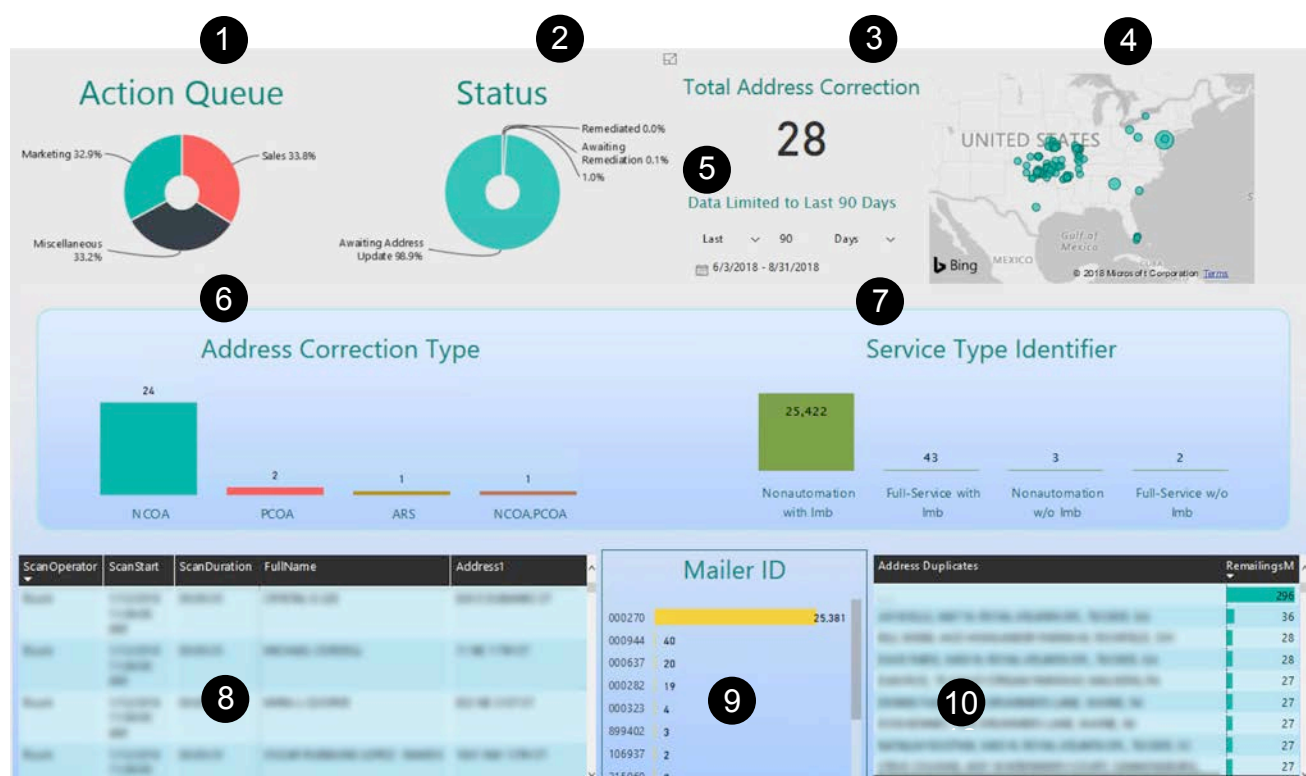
1

Action Queue

Marketing 32.9%

Sales 33.8%

Miscellaneous 33.2%

2

Status

Remediated 0.0%

Awaiting Remediation 0.1%

1.0%

Awaiting Address Update 98.9%

3

Total Address Correction

28

5

Data Limited to Last 90 Days

Last 90 Days

6/3/2018 - 8/31/2018

4

UNITED STATES

Gulf of Mexico

MEXICO

CUBA

Bing

© 2018 Microsoft Corporation Terms

6

Address Correction Type

| 24 | 2 | 1 | 1 |
|---|---|---|---|
| NCOA | PCOA | ARS | NCOA,PCOA |

7

Service Type Identifier

| 25,422 | 43 | 3 | 2 |
|---|---|---|---|
| Nonautomation with Imb | Full-Service with Imb | Nonautomation w/o Imb | Full-Service w/o Imb |

| ScanOperator | ScanStart | ScanDuration | FullName | Address1 |
|---|---|---|---|---|
| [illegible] | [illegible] | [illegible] | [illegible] | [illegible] |
| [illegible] | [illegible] | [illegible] | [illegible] | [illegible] |
| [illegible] | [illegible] | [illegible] | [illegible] | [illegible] |
| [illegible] | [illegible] | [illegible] | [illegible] | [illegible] |

8

Mailer ID

| 000270 | 25,381 |
|---|---|
| 000944 | 40 |
| 000637 | 20 |
| 000282 | 19 |
| 000323 | 4 |
| 899402 | 3 |
| 106937 | 2 |
| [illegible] | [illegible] |

9

| Address Duplicates | RemailingsM |
|---|---|
| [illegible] | 296 |
| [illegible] | 36 |
| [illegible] | 28 |
| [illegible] | 28 |
| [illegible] | 27 |
| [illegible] | 27 |
| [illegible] | 27 |
| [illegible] | 27 |
| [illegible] | 27 |

10